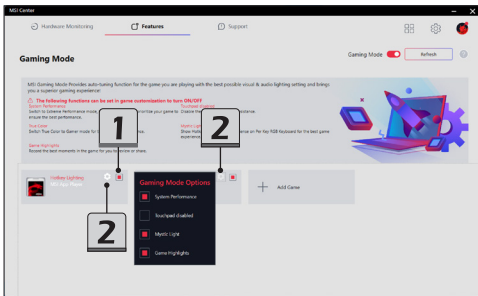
MSI Center

Hardware Monitoring

Features

Support

Gaming Mode

Gaming Mode

Refresh

MSI Gaming Mode Provides auto-tuning function for the game you are playing with the best possible visual & audio lighting setting and brings you a superior gaming experience!

The following functions can be set in game customization to turn ON/OFF

System Performance

Switch to Extreme Performance mode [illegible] ensure the best performance.

True Color

Switch True Color to Gamer mode for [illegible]

Game Highlights

Record the best moments in the game for you to review or share.

Touchpad disabled

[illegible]

Mystic Light

Show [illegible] on Per Key RGB Keyboard for the best game experience.

1

2

2

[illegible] Lighting

MSI App Player

Add Game

Gaming Mode Options

System Performance

Touchpad disabled

Mystic Light

Game Highlights